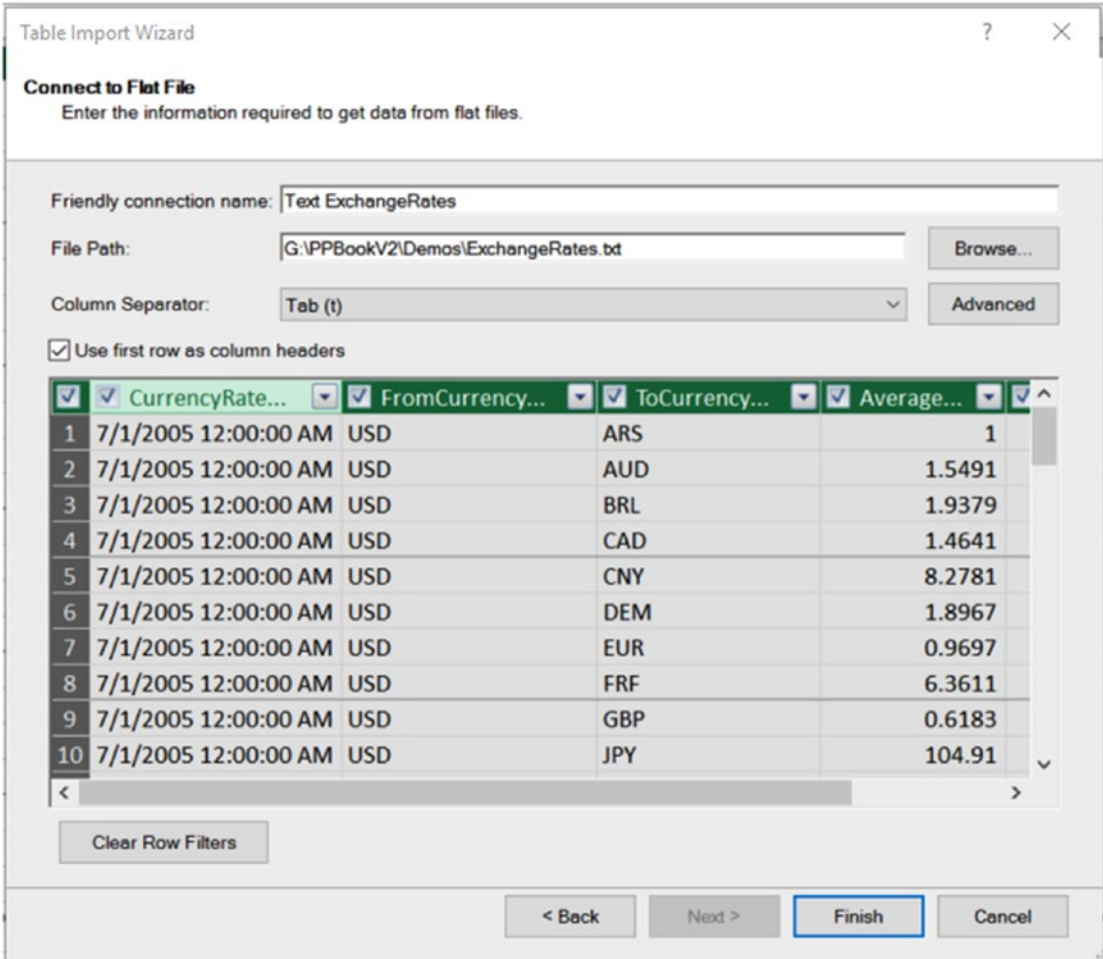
Table Import Wizard

?

Connect to Flat File
Enter the information required to get data from flat files.

Friendly connection name: Text ExchangeRates

File Path: G:\PPBookV2\Demos\ExchangeRates.txt

Browse...

Column Separator: Tab (t)

Advanced

Use first row as column headers

| | CurrencyRate... | FromCurrency... | ToCurrency... | Average... |
|---|---|---|---|---|
| 1 | 7/1/2005 12:00:00 AM | USD | ARS | 1 |
| 2 | 7/1/2005 12:00:00 AM | USD | AUD | 1.5491 |
| 3 | 7/1/2005 12:00:00 AM | USD | BRL | 1.9379 |
| 4 | 7/1/2005 12:00:00 AM | USD | CAD | 1.4641 |
| 5 | 7/1/2005 12:00:00 AM | USD | CNY | 8.2781 |
| 6 | 7/1/2005 12:00:00 AM | USD | DEM | 1.8967 |
| 7 | 7/1/2005 12:00:00 AM | USD | EUR | 0.9697 |
| 8 | 7/1/2005 12:00:00 AM | USD | FRF | 6.3611 |
| 9 | 7/1/2005 12:00:00 AM | USD | GBP | 0.6183 |
| 10 | 7/1/2005 12:00:00 AM | USD | JPY | 104.91 |

Clear Row Filters

< Back Next > Finish Cancel